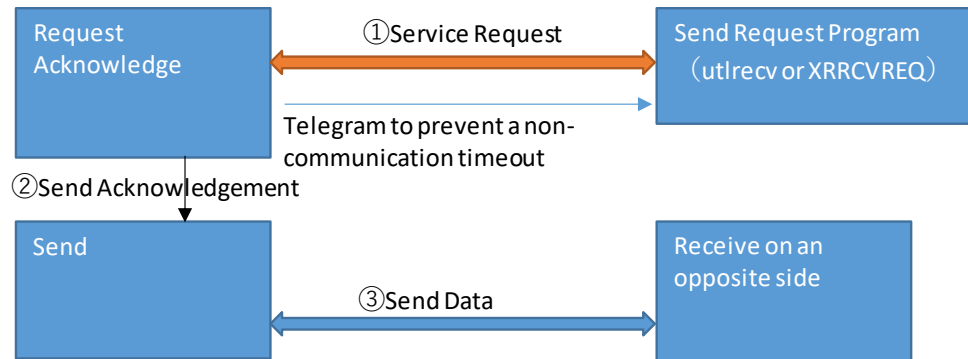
Request Acknowledge

①Service Request

Send Request Program （utlrecv or XRRCVREQ）

Telegram to prevent a non-communication timeout

②Send Acknowledgement

Send

③Send Data

Receive on an opposite side